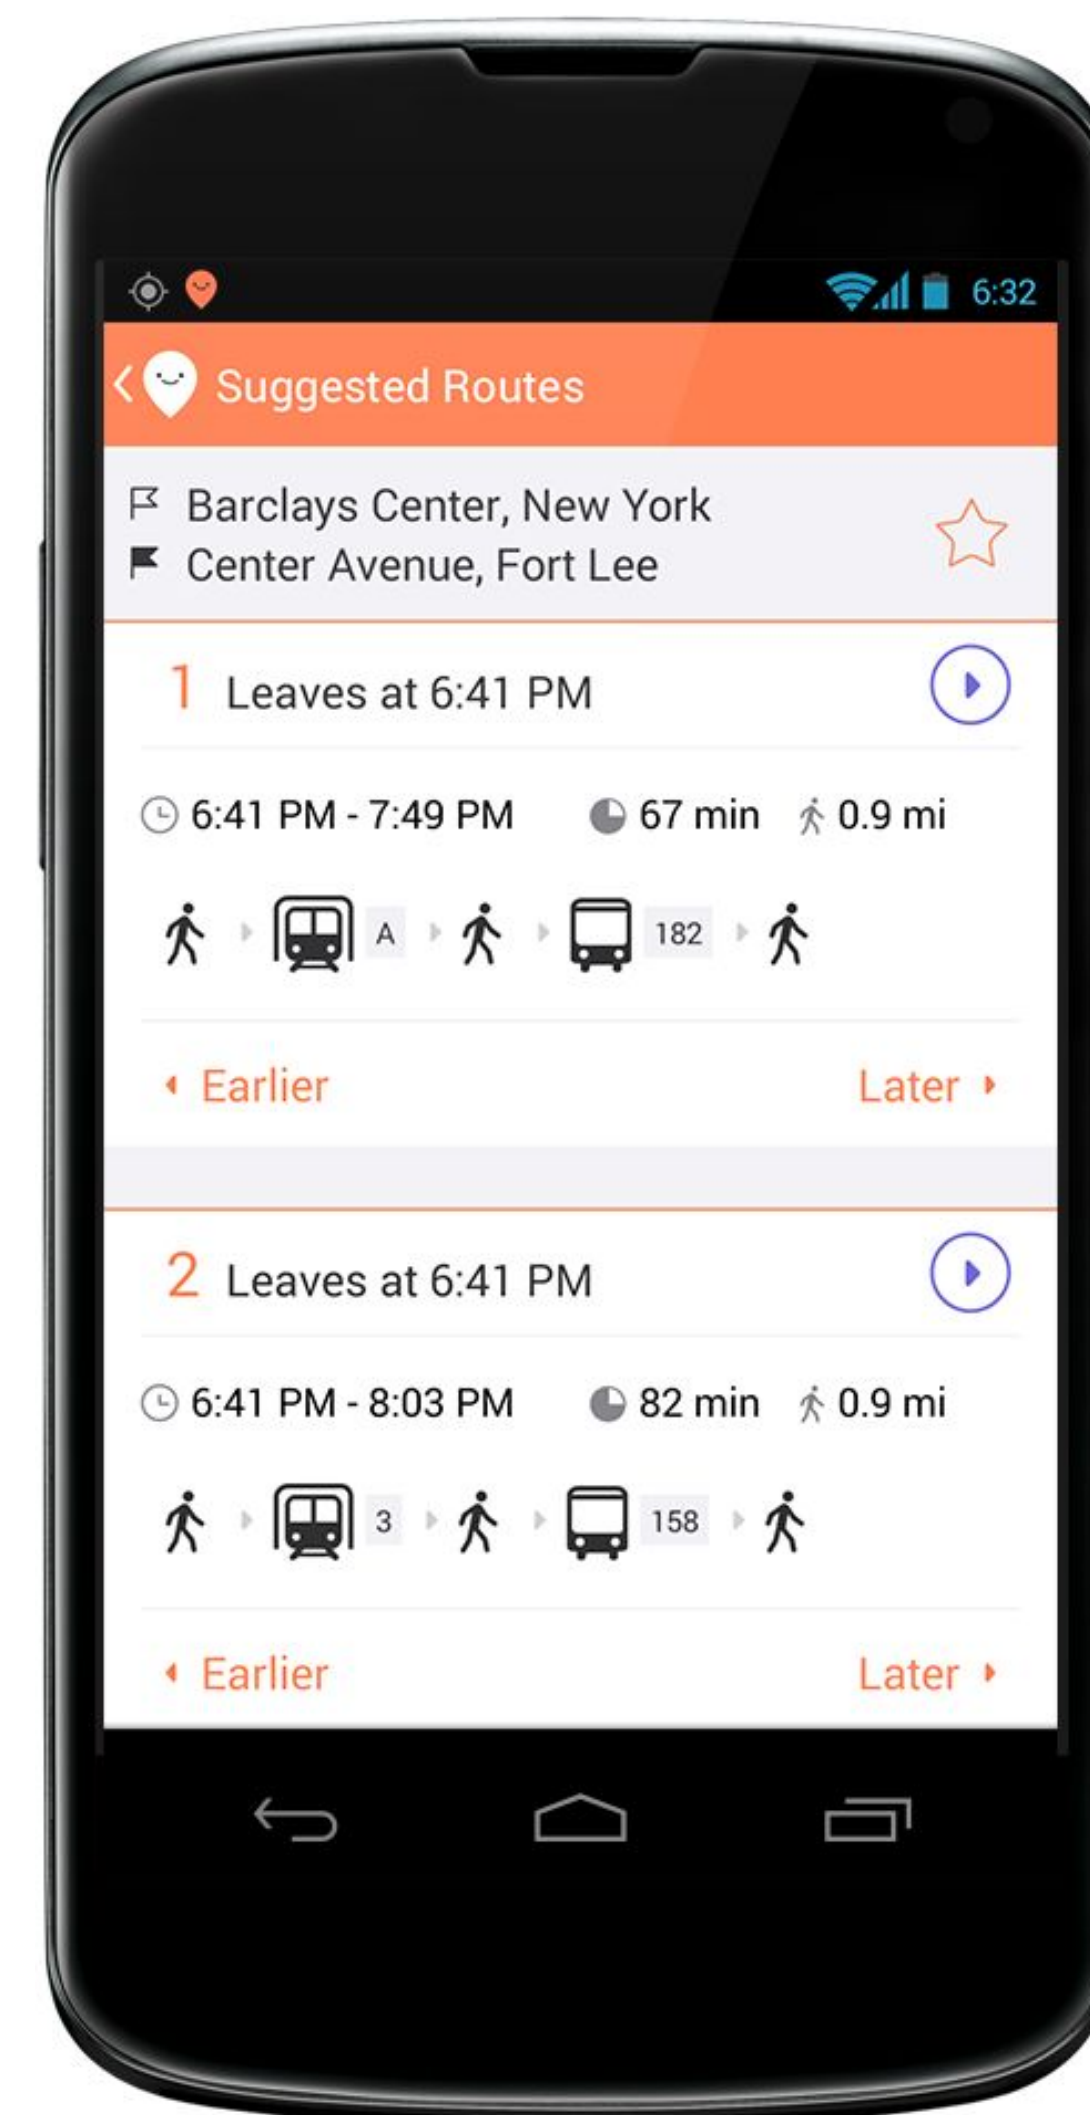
6:32

Suggested Routes

Barclays Center, New York
Center Avenue, Fort Lee

1 Leaves at 6:41 PM

6:41 PM - 7:49 PM 67 min 0.9 mi

A 182

Earlier Later

2 Leaves at 6:41 PM

6:41 PM - 8:03 PM 82 min 0.9 mi

3 158

Earlier Later